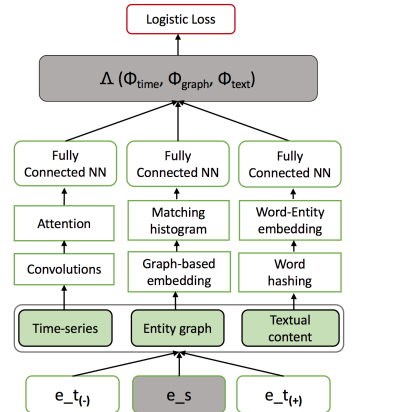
Logistic Loss

$\Lambda$ ($\Phi_{time}$, $\Phi_{graph}$, $\Phi_{text}$)

Fully Connected NN

Fully Connected NN

Fully Connected NN

Attention

Matching histogram

Word-Entity embedding

Convolutions

Graph-based embedding

Word hashing

Time-series

Entity graph

Textual content

e_t$_{(-)}$

e_s

e_t$_{(+)}$